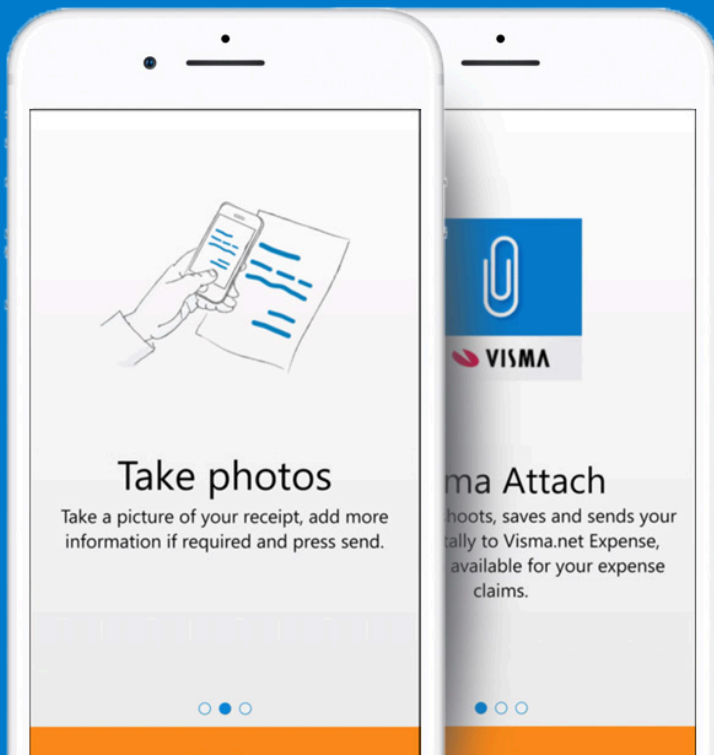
Take photos

Take a picture of your receipt, add more information if required and press send.

VISMA

ma Attach

hoots, saves and sends your tally to Visma.net Expense, available for your expense claims.